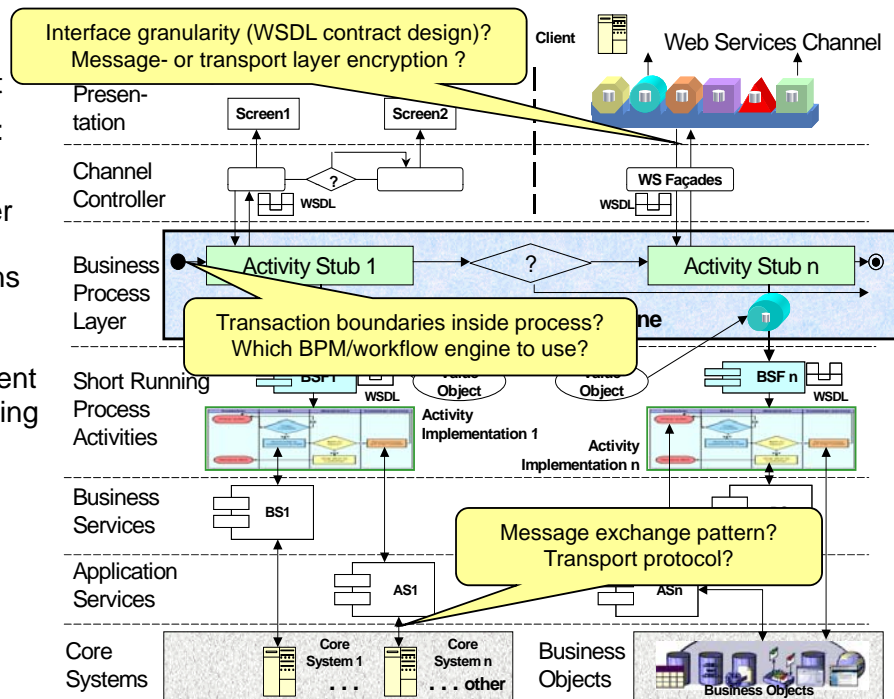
Interface granularity (WSDL contract design)?
Message- or transport layer encryption ?

Client

Web Services Channel

Presentation

Screen1

Screen2

Channel Controller

?

WSDL

WS Façades

WSDL

Business Process Layer

Activity Stub 1

?

Activity Stub n

Transaction boundaries inside process?
Which BPM/workflow engine to use?

ne

Short Running Process Activities

BSF 1

WSDL

Value Object

Value Object

BSF n

WSDL

Activity Implementation 1

Activity Implementation n

Business Services

BS1

Message exchange pattern?
Transport protocol?

Application Services

AS1

ASn

Core Systems

Core System 1

Core System n

. . .

. . . other

Business Objects

Business Objects

r

:

er

ns

ent

ing